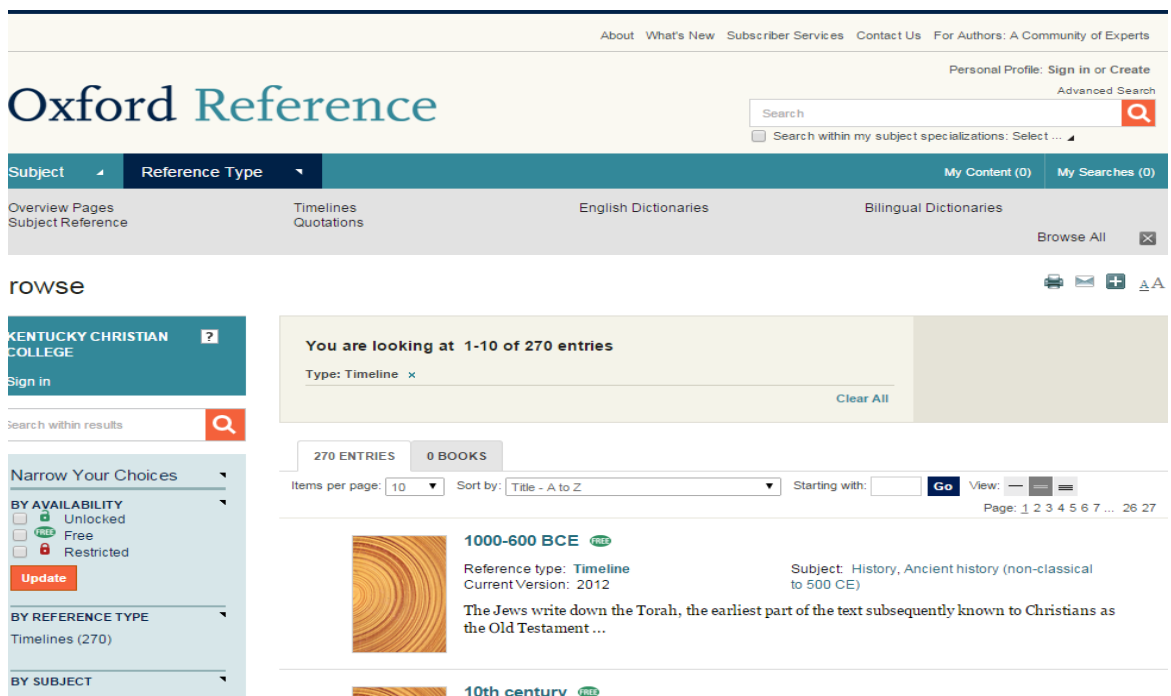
About What's New Subscriber Services Contact Us For Authors: A Community of Experts

Personal Profile: Sign in or Create

Advanced Search

Oxford Reference

Search

Search within my subject specializations: Select ...

Subject Reference Type My Content (0) My Searches (0)

Overview Pages
Subject Reference

Timelines
Quotations

English Dictionaries

Bilingual Dictionaries

Browse All

rowse

AA

KENTUCKY CHRISTIAN COLLEGE

Sign in

earch within results

Narrow Your Choices

BY AVAILABILITY
Unlocked
FREE Free
Restricted

Update

BY REFERENCE TYPE
Timelines (270)

BY SUBJECT

You are looking at 1-10 of 270 entries

Type: Timeline ×

Clear All

270 ENTRIES 0 BOOKS

Items per page: 10 Sort by: Title - A to Z Starting with: Go View:

Page: 1 2 3 4 5 6 7 ... 26 27

1000-600 BCE FREE

Reference type: Timeline
Current Version: 2012

Subject: History, Ancient history (non-classical to 500 CE)

The Jews write down the Torah, the earliest part of the text subsequently known to Christians as the Old Testament ...

10th century FREE